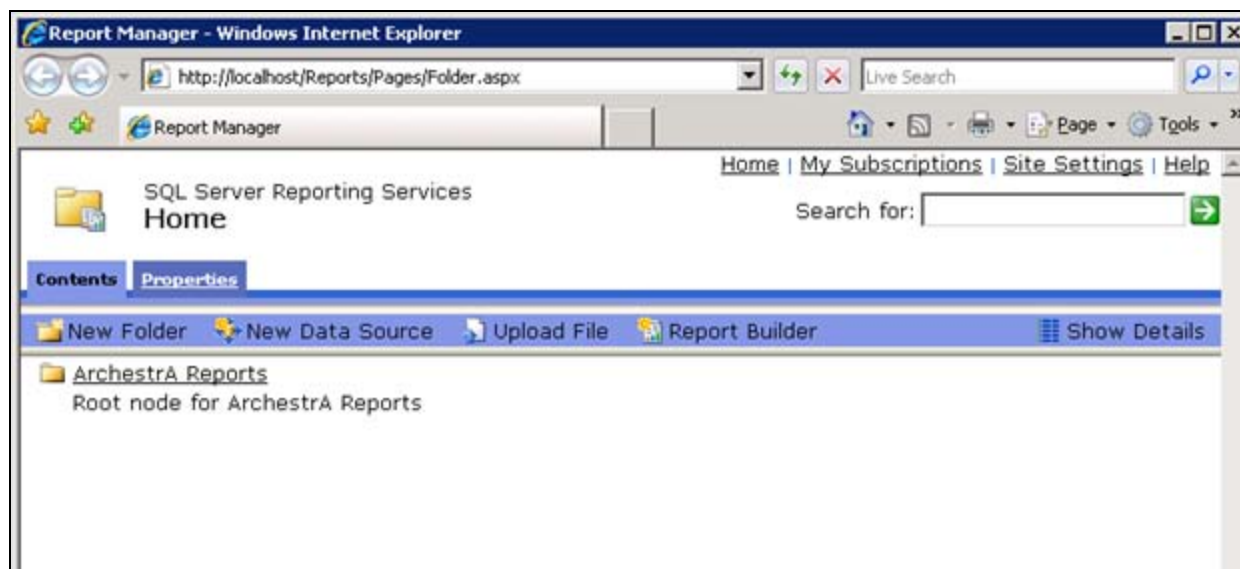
Report Manager - Windows Internet Explorer

http://localhost/Reports/Pages/Folder.aspx

Live Search

Report Manager

Page Tools

Home | My Subscriptions | Site Settings | Help

SQL Server Reporting Services
Home

Search for:

Contents Properties

New Folder New Data Source Upload File Report Builder Show Details

ArchestrA Reports
Root node for ArchestrA Reports